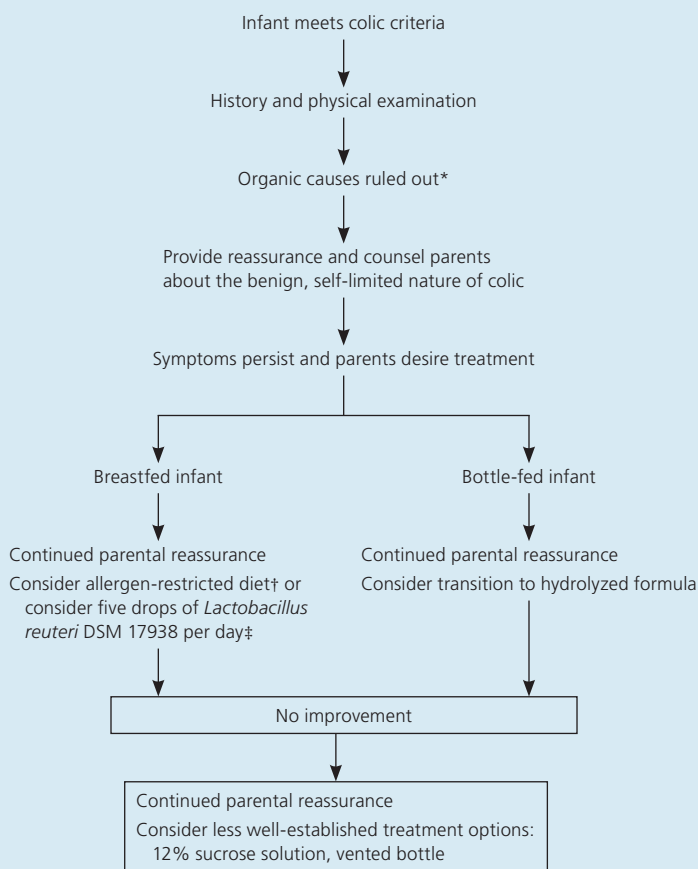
Infant meets colic criteria

History and physical examination

Organic causes ruled out*

Provide reassurance and counsel parents about the benign, self-limited nature of colic

Symptoms persist and parents desire treatment

Breastfed infant

Continued parental reassurance

Consider allergen-restricted diet† or consider five drops of *Lactobacillus reuteri* DSM 17938 per day‡

Bottle-fed infant

Continued parental reassurance

Consider transition to hydrolyzed formula

No improvement

Continued parental reassurance

Consider less well-established treatment options: 12% sucrose solution, vented bottle